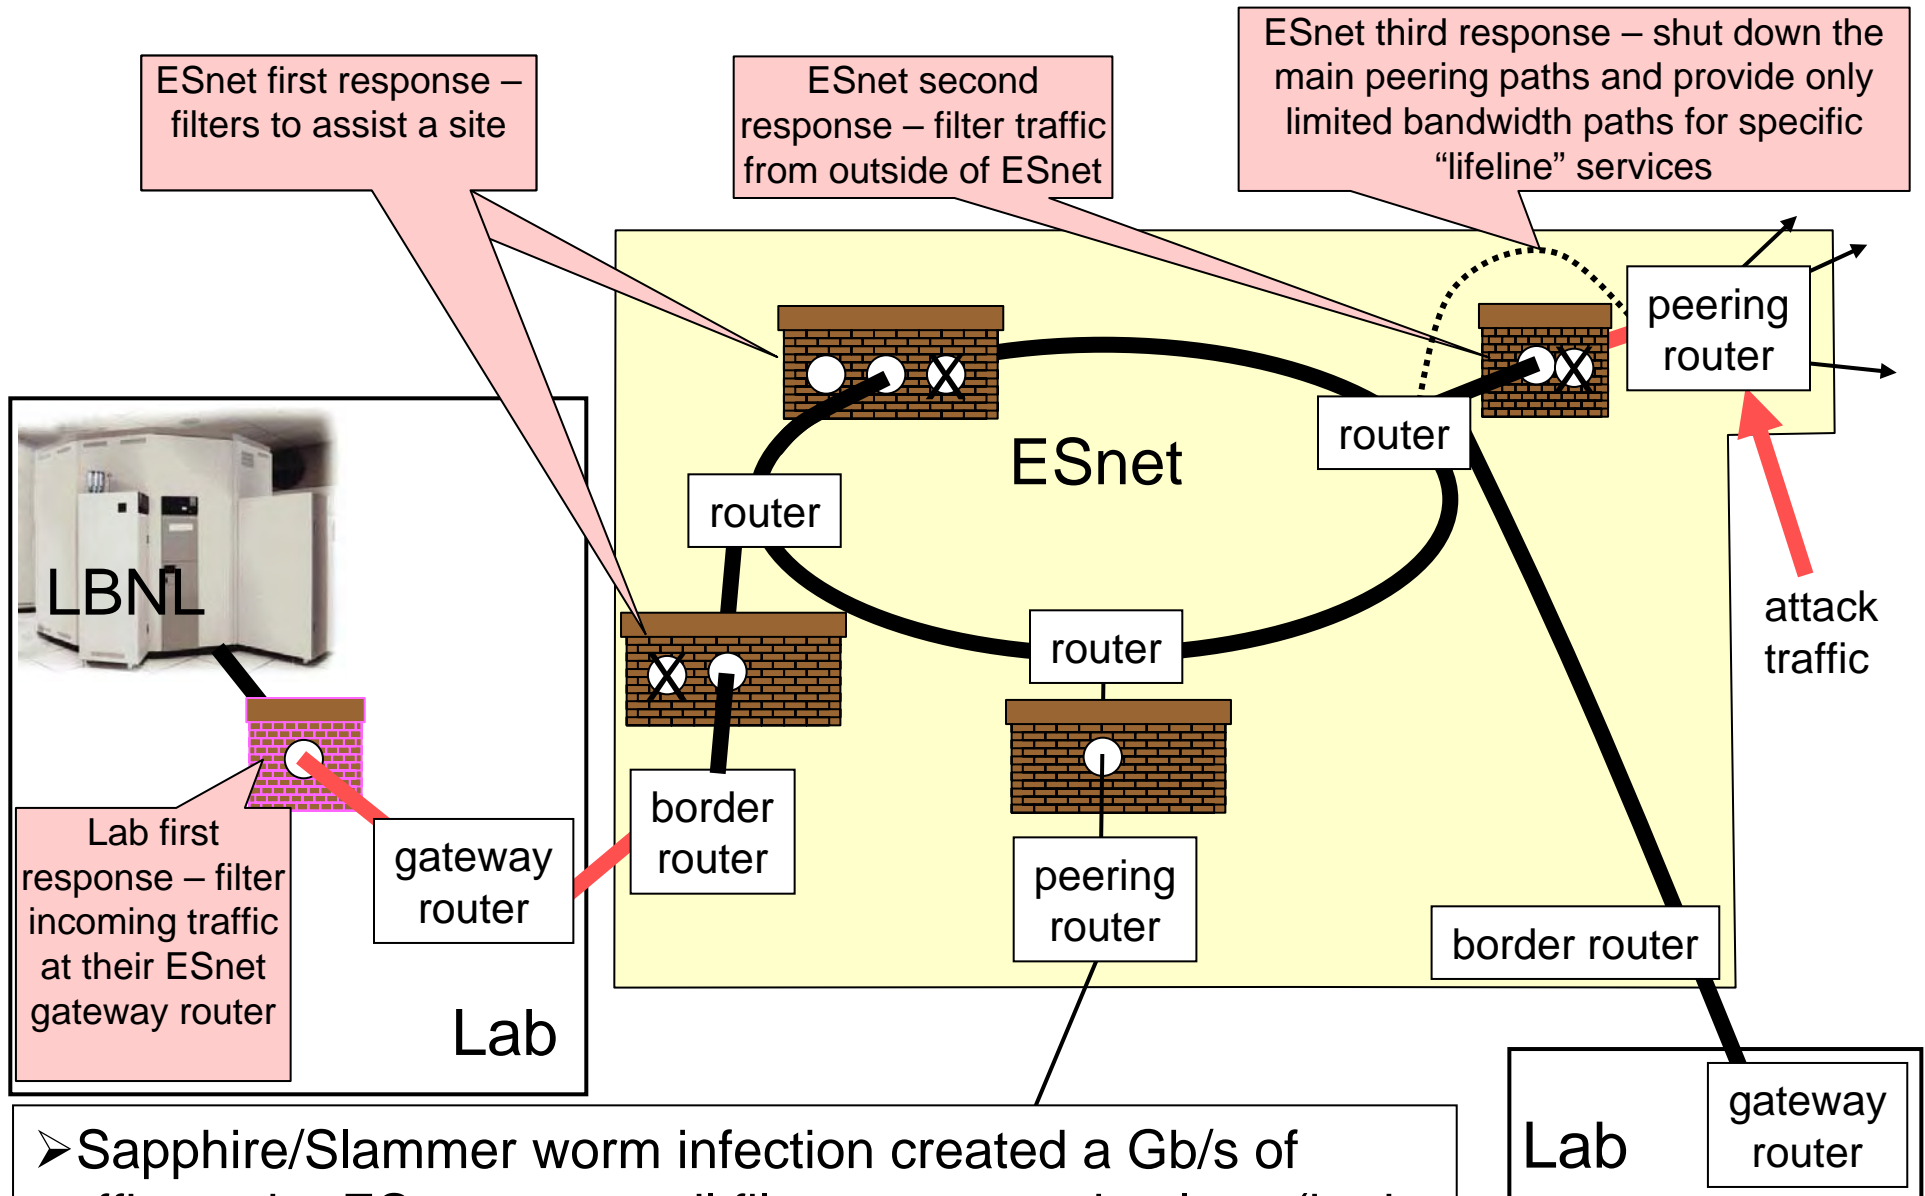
ESnet first response – filters to assist a site

ESnet second response – filter traffic from outside of ESnet

ESnet third response – shut down the main peering paths and provide only limited bandwidth paths for specific "lifeline" services

peering router

router

ESnet

router

attack traffic

LBNL

router

X

X

X

border router

peering router

border router

gateway router

Lab first response – filter incoming traffic at their ESnet gateway router

Lab

Lab

gateway router

➢Sapphire/Slammer worm infection created a Gb/s of

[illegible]